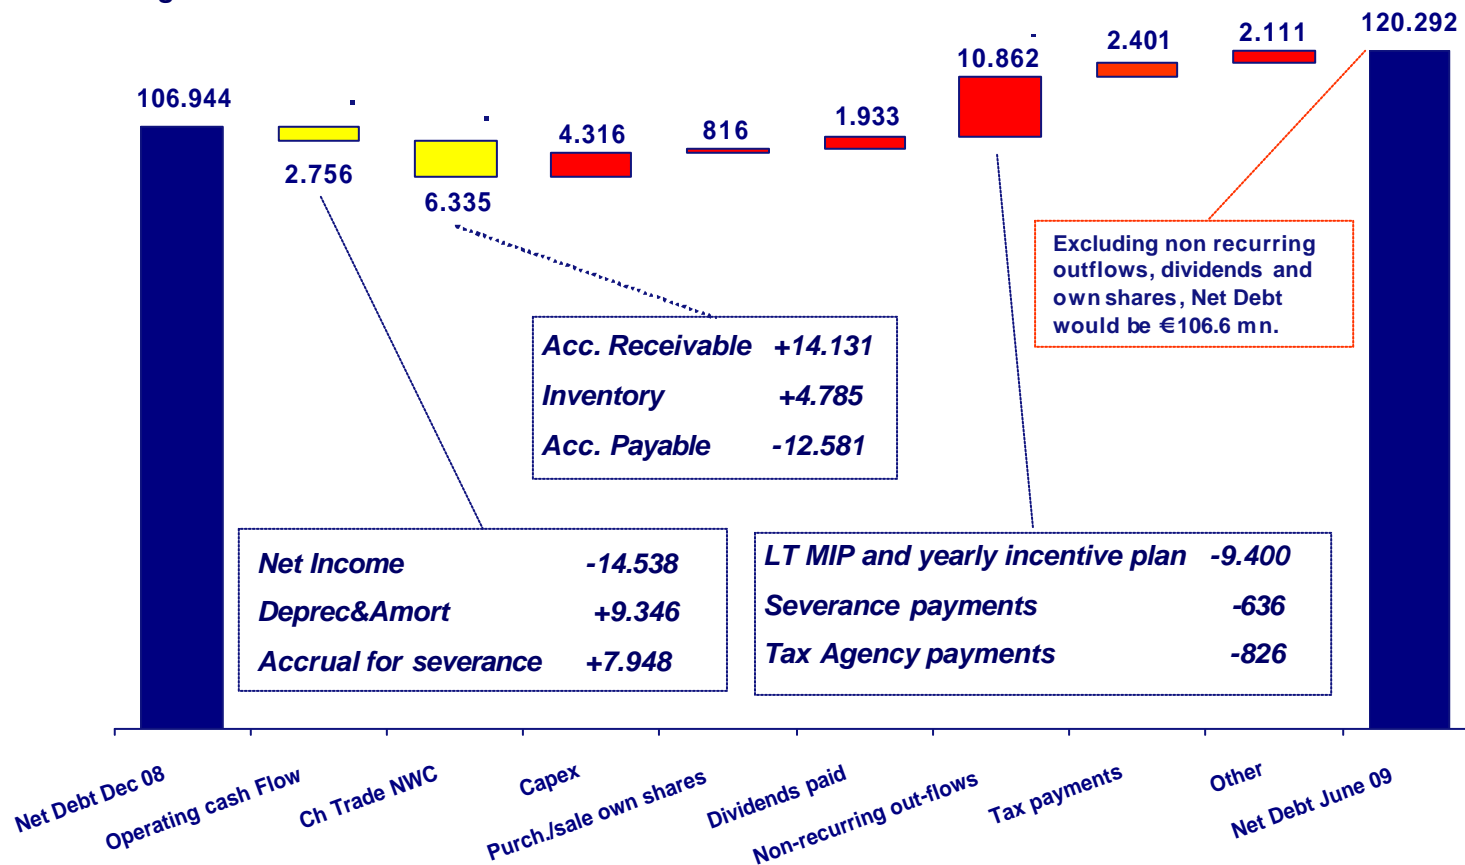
106.944

2.756

6.335

4.316

816

1.933

10.862

2.401

2.111

120.292

Excluding non recurring outflows, dividends and own shares, Net Debt would be €106.6 mn.

Acc. Receivable +14.131
Inventory +4.785
Acc. Payable -12.581

Net Income -14.538
Deprec&Amort +9.346
Accrual for severance +7.948

LT MIP and yearly incentive plan -9.400
Severance payments -636
Tax Agency payments -826

Net Debt Dec 08
Operating cash Flow
Ch Trade NWC
Capex
Purch./sale own shares
Dividends paid
Non-recurring out-flows
Tax payments
Other
Net Debt June 09